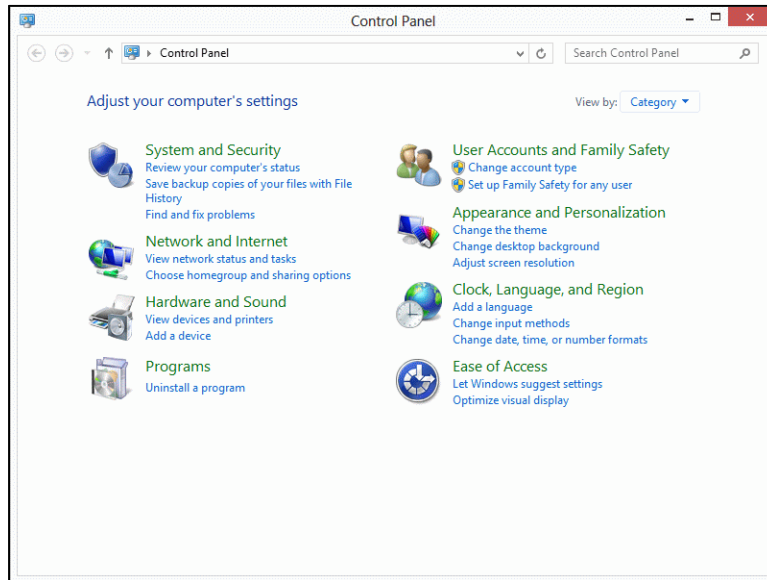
Control Panel

Control Panel

Search Control Panel

Adjust your computer's settings

View by: Category

System and Security
Review your computer's status
Save backup copies of your files with File History
Find and fix problems

Network and Internet
View network status and tasks
Choose homegroup and sharing options

Hardware and Sound
View devices and printers
Add a device

Programs
Uninstall a program

User Accounts and Family Safety
Change account type
Set up Family Safety for any user

Appearance and Personalization
Change the theme
Change desktop background
Adjust screen resolution

Clock, Language, and Region
Add a language
Change input methods
Change date, time, or number formats

Ease of Access
Let Windows suggest settings
Optimize visual display